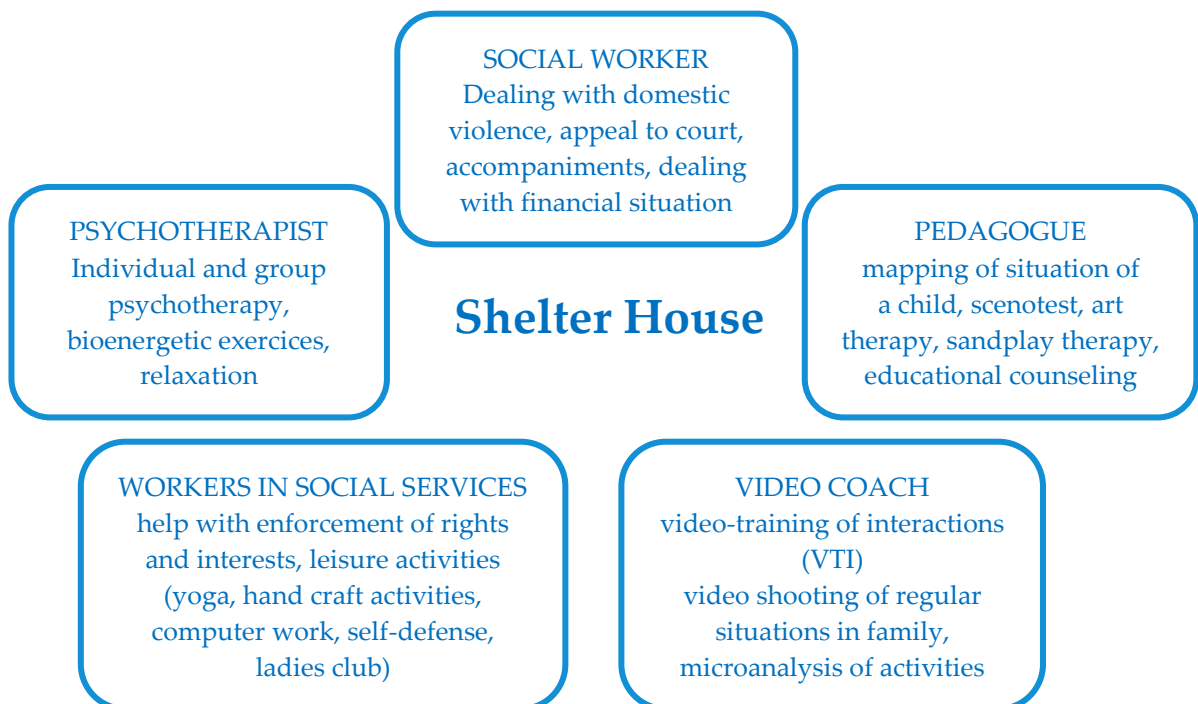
SOCIAL WORKER
Dealing with domestic violence, appeal to court, accompaniments, dealing with financial situation

PSYCHOTHERAPIST
Individual and group psychotherapy, bioenergetic exercices, relaxation

Shelter House

PEDAGOGUE
mapping of situation of a child, scenotest, art therapy, sandplay therapy, educational counseling

WORKERS IN SOCIAL SERVICES
help with enforcement of rights and interests, leisure activities (yoga, hand craft activities, computer work, self-defense, ladies club)

VIDEO COACH
video-training of interactions (VTI)
video shooting of regular situations in family, microanalysis of activities